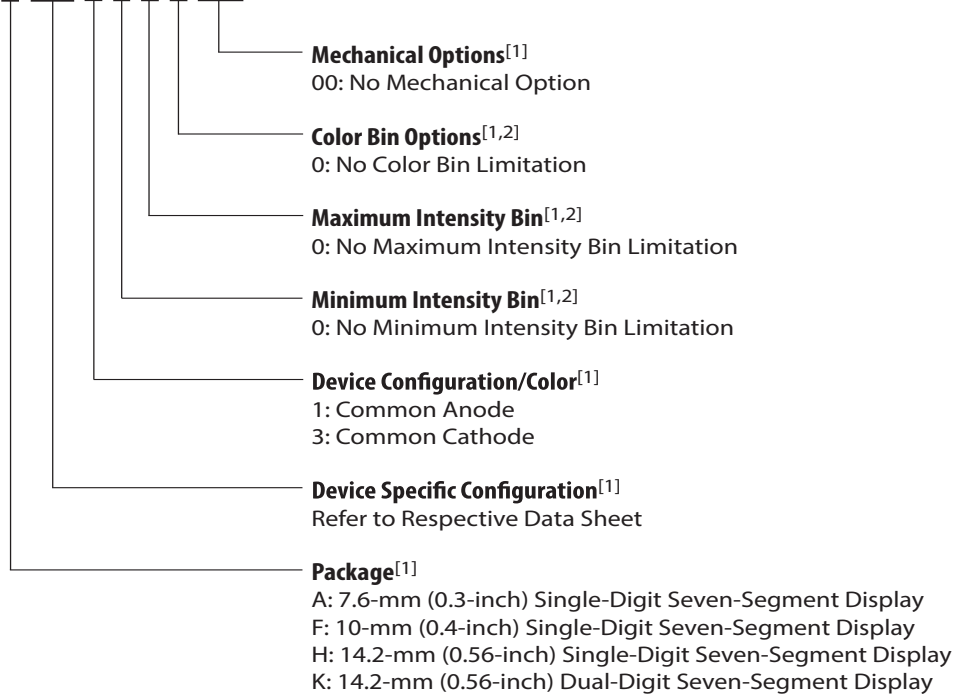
**Mechanical Options**[1]
00: No Mechanical Option

**Color Bin Options**[1,2]
0: No Color Bin Limitation

**Maximum Intensity Bin**[1,2]
0: No Maximum Intensity Bin Limitation

**Minimum Intensity Bin**[1,2]
0: No Minimum Intensity Bin Limitation

**Device Configuration/Color**[1]
1: Common Anode
3: Common Cathode

**Device Specific Configuration**[1]
Refer to Respective Data Sheet

**Package**[1]
A: 7.6-mm (0.3-inch) Single-Digit Seven-Segment Display
F: 10-mm (0.4-inch) Single-Digit Seven-Segment Display
H: 14.2-mm (0.56-inch) Single-Digit Seven-Segment Display
K: 14.2-mm (0.56-inch) Dual-Digit Seven-Segment Display